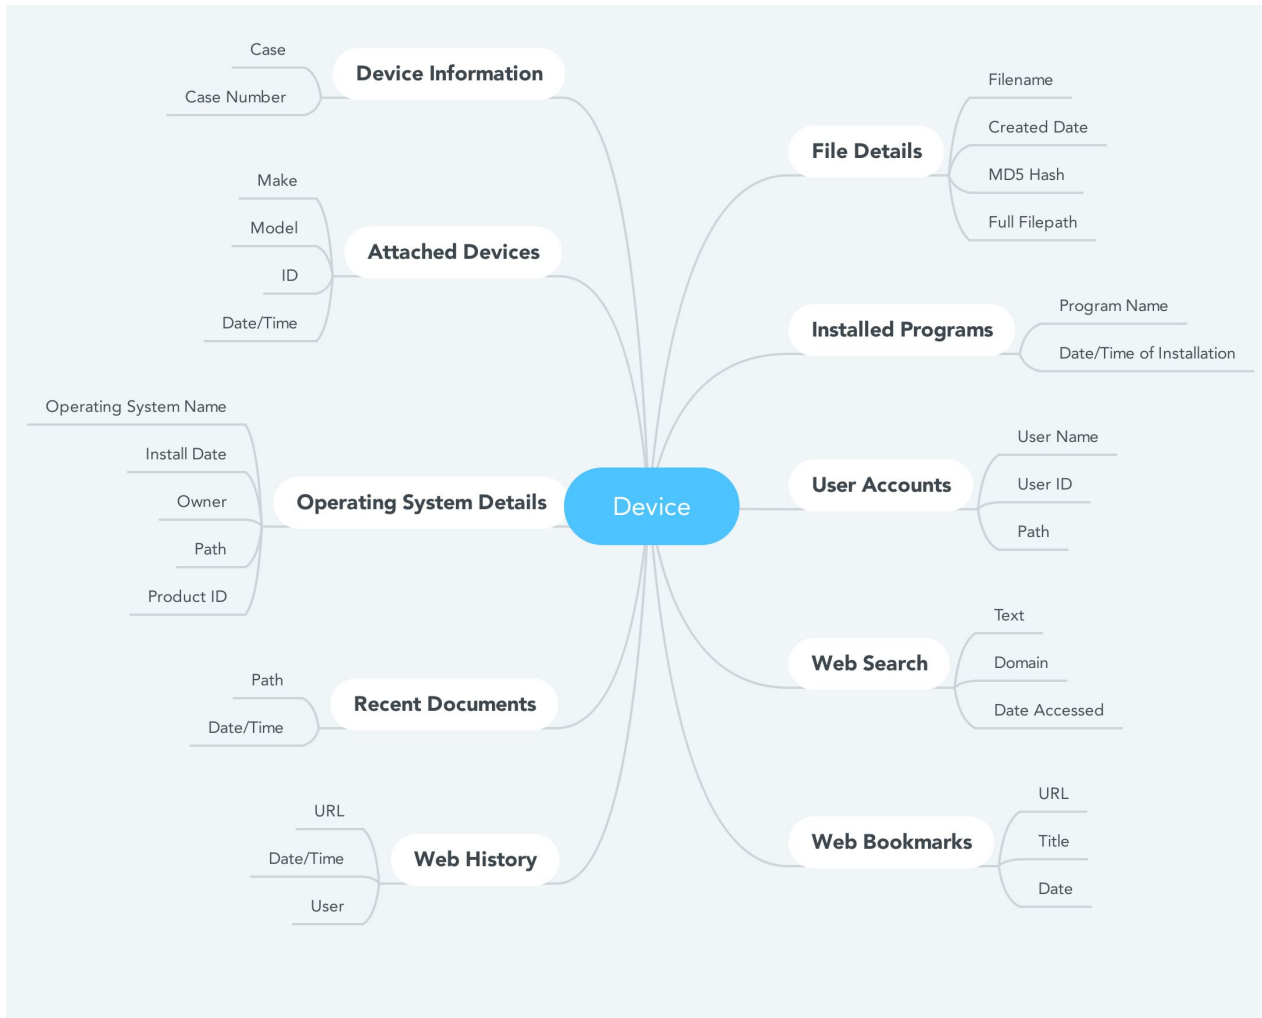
Device

Device Information
Case
Case Number

Attached Devices
Make
Model
ID
Date/Time

Operating System Details
Operating System Name
Install Date
Owner
Path
Product ID

Recent Documents
Path
Date/Time

Web History
URL
Date/Time
User

File Details
Filename
Created Date
MD5 Hash
Full Filepath

Installed Programs
Program Name
Date/Time of Installation

User Accounts
User Name
User ID
Path

Web Search
Text
Domain
Date Accessed

Web Bookmarks
URL
Title
Date